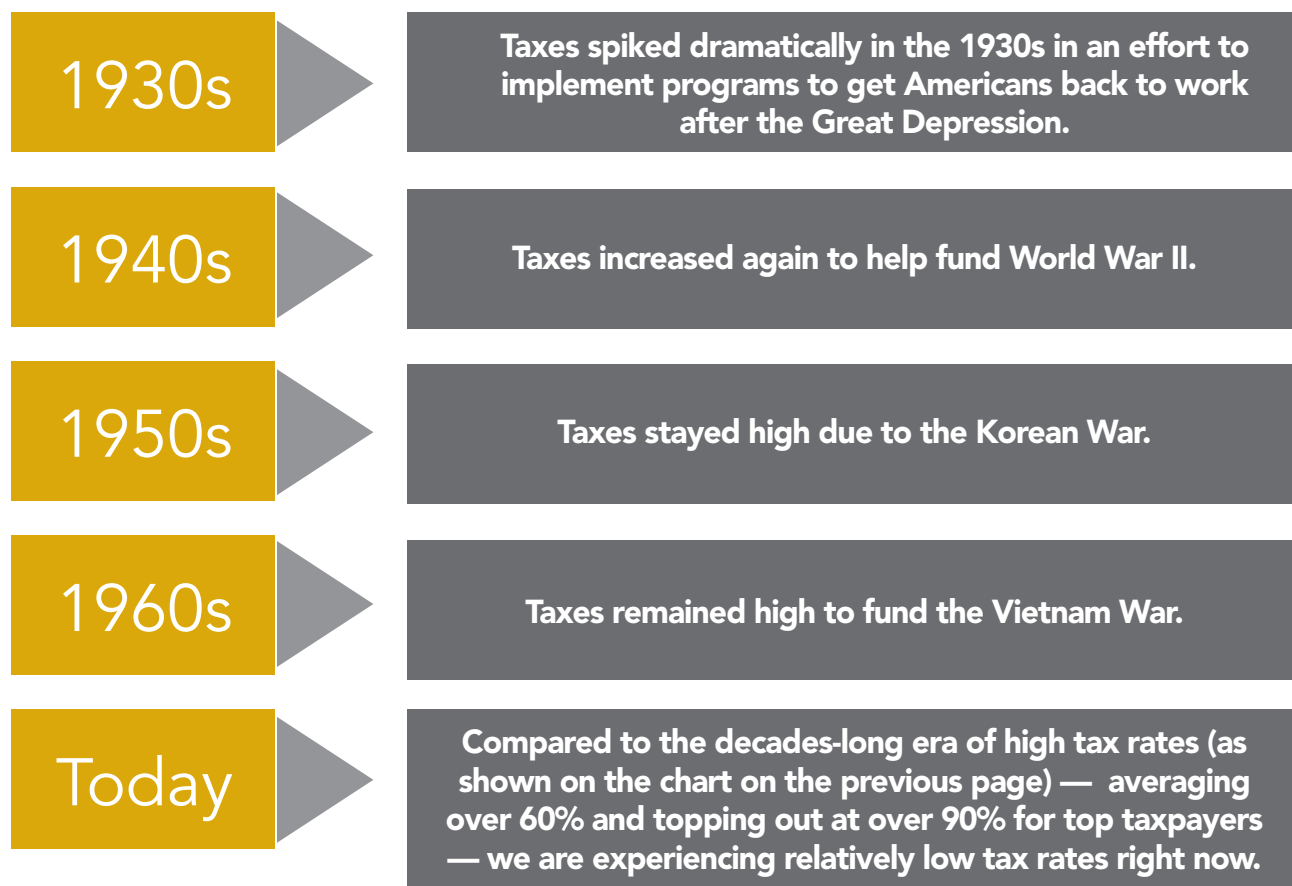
1930s

Taxes spiked dramatically in the 1930s in an effort to implement programs to get Americans back to work after the Great Depression.

1940s

Taxes increased again to help fund World War II.

1950s

Taxes stayed high due to the Korean War.

1960s

Taxes remained high to fund the Vietnam War.

Today

Compared to the decades-long era of high tax rates (as shown on the chart on the previous page) — averaging over 60% and topping out at over 90% for top taxpayers — we are experiencing relatively low tax rates right now.